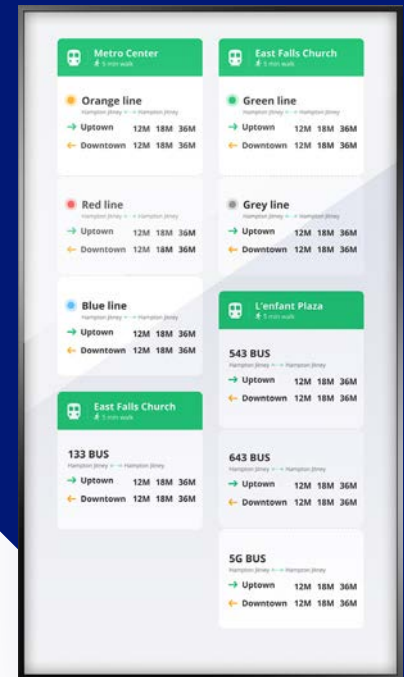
Metro Center
5 min walk

Orange line
Hampton Jitney → Hampton Jitney
→ Uptown 12M 18M 36M
← Downtown 12M 18M 36M

Red line
Hampton Jitney → Hampton Jitney
→ Uptown 12M 18M 36M
← Downtown 12M 18M 36M

Blue line
Hampton Jitney → Hampton Jitney
→ Uptown 12M 18M 36M
← Downtown 12M 18M 36M

East Falls Church
5 min walk

133 BUS
Hampton Jitney → Hampton Jitney
→ Uptown 12M 18M 36M
← Downtown 12M 18M 36M

East Falls Church
5 min walk

Green line
Hampton Jitney → Hampton Jitney
→ Uptown 12M 18M 36M
← Downtown 12M 18M 36M

Grey line
Hampton Jitney → Hampton Jitney
→ Uptown 12M 18M 36M
← Downtown 12M 18M 36M

L'enfant Plaza
5 min walk

543 BUS
Hampton Jitney → Hampton Jitney
→ Uptown 12M 18M 36M
← Downtown 12M 18M 36M

643 BUS
Hampton Jitney → Hampton Jitney
→ Uptown 12M 18M 36M
← Downtown 12M 18M 36M

5G BUS
Hampton Jitney → Hampton Jitney
→ Uptown 12M 18M 36M
← Downtown 12M 18M 36M